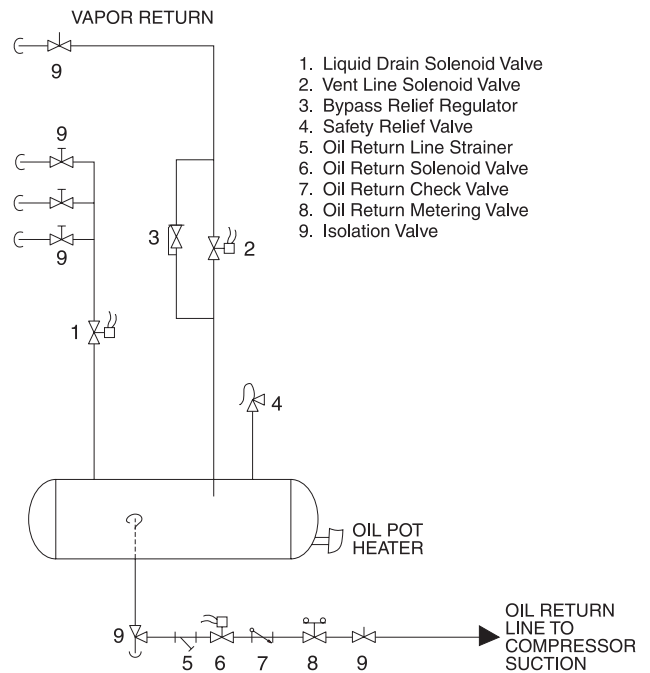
VAPOR RETURN

9

1. Liquid Drain Solenoid Valve
2. Vent Line Solenoid Valve
3. Bypass Relief Regulator
4. Safety Relief Valve
5. Oil Return Line Strainer
6. Oil Return Solenoid Valve
7. Oil Return Check Valve
8. Oil Return Metering Valve
9. Isolation Valve

9

9

3

2

1

4

OIL POT HEATER

9

5

6

7

8

9

OIL RETURN LINE TO COMPRESSOR SUCTION